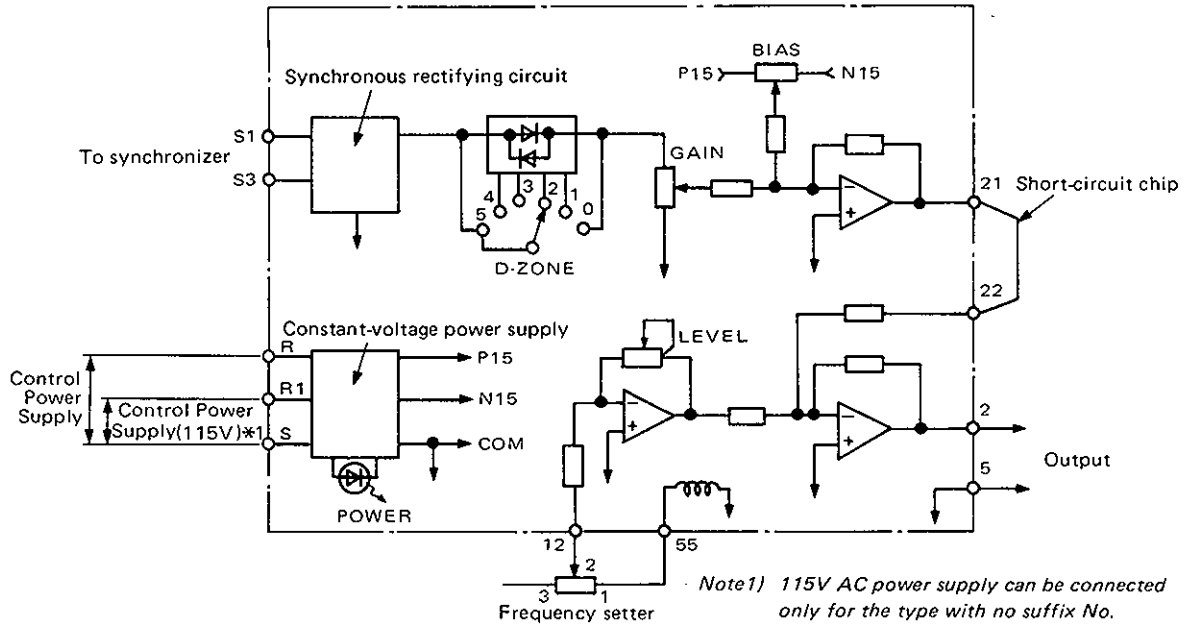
Synchronous rectifying circuit

BIAS

P15

N15

S1

To synchronizer

S3

GAIN

4 3 2 1

5 0

D-ZONE

21

Short-circuit chip

22

Constant-voltage power supply

LEVEL

R

P15

Control Power Supply

R1

N15

Control Power Supply(115V)*1

S

COM

2

Output

5

POWER

12

55

2

3 1

Frequency setter

Note1) 115V AC power supply can be connected only for the type with no suffix No.